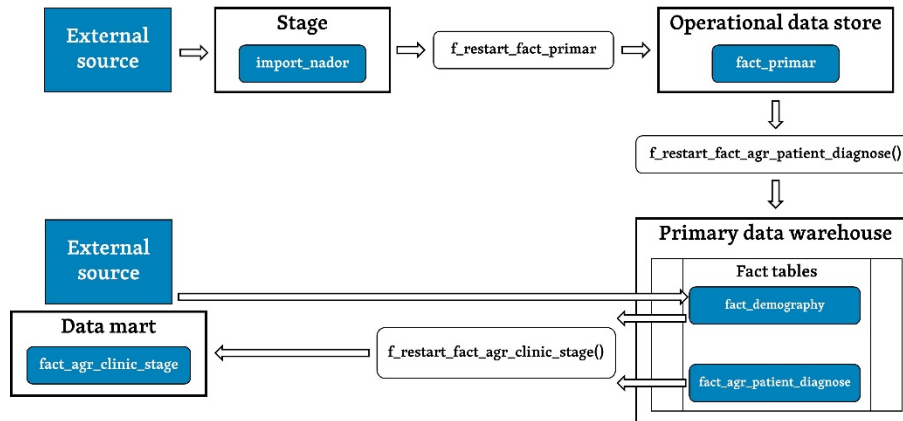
External source

Stage

import_nador

f_restart_fact_primar

Operational data store

fact_primar

f_restart_fact_agr_patient_diagnose()

External source

Primary data warehouse

Fact tables

fact_demography

Data mart

fact_agr_clinic_stage

f_restart_fact_agr_clinic_stage()

fact_agr_patient_diagnose